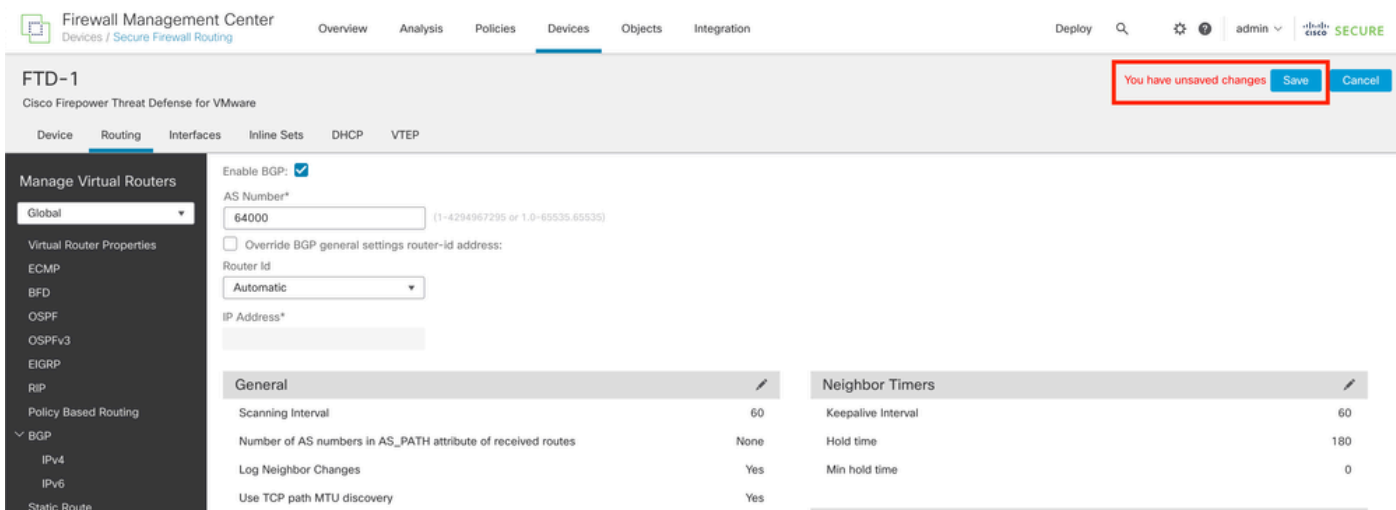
Firewall Management Center
Devices / Secure Firewall Routing

Overview Analysis Policies Devices Objects Integration

Deploy admin cisco SECURE

FTD-1
Cisco Firepower Threat Defense for VMware

You have unsaved changes Save Cancel

Device Routing Interfaces Inline Sets DHCP VTEP

Manage Virtual Routers
Global

Virtual Router Properties
ECMP
BFD
OSPF
OSPFv3
EIGRP
RIP
Policy Based Routing
BGP
IPv4
IPv6
Static Route

Enable BGP:
AS Number*
64000
(1-4294967295 or 1.0-65535.65535)
Override BGP general settings router-id address:
Router Id
Automatic
IP Address*

General

| | |
|---|---|
| Scanning Interval | 60 |
| Number of AS numbers in AS_PATH attribute of received routes | None |
| Log Neighbor Changes | Yes |
| Use TCP path MTU discovery | Yes |

Neighbor Timers

| | |
|---|---|
| Keepalive Interval | 60 |
| Hold time | 180 |
| Min hold time | 0 |